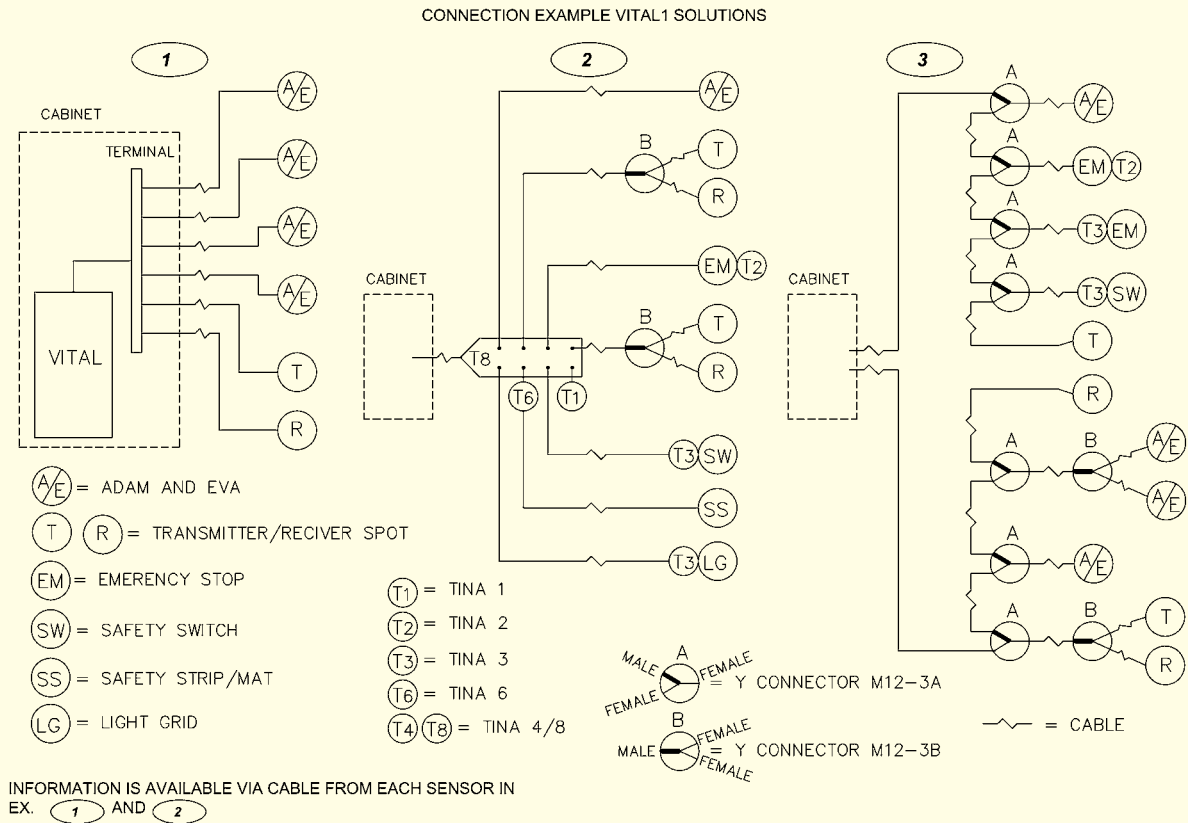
CONNECTION EXAMPLE VITAL1 SOLUTIONS

1

CABINET

TERMINAL

VITAL

A/E

A/E

A/E

A/E

T

R

2

A/E

B

T

R

EM T2

CABINET

T8

B

T

R

T6

T1

T3 SW

SS

T3 LG

3

A

A/E

A

EM T2

A

T3 EM

A

T3 SW

T

CABINET

R

A

B

A/E

A/E

A

A/E

A

B

T

R

A/E = ADAM AND EVA

T R = TRANSMITTER/RECIVER SPOT

EM = EMERENCY STOP

SW = SAFETY SWITCH

SS = SAFETY STRIP/MAT

LG = LIGHT GRID

T1 = TINA 1

T2 = TINA 2

T3 = TINA 3

T6 = TINA 6

T4 T8 = TINA 4/8

A MALE FEMALE FEMALE = Y CONNECTOR M12-3A

B MALE FEMALE FEMALE = Y CONNECTOR M12-3B

= CABLE

INFORMATION IS AVAILABLE VIA CABLE FROM EACH SENSOR IN EX. 1 AND 2